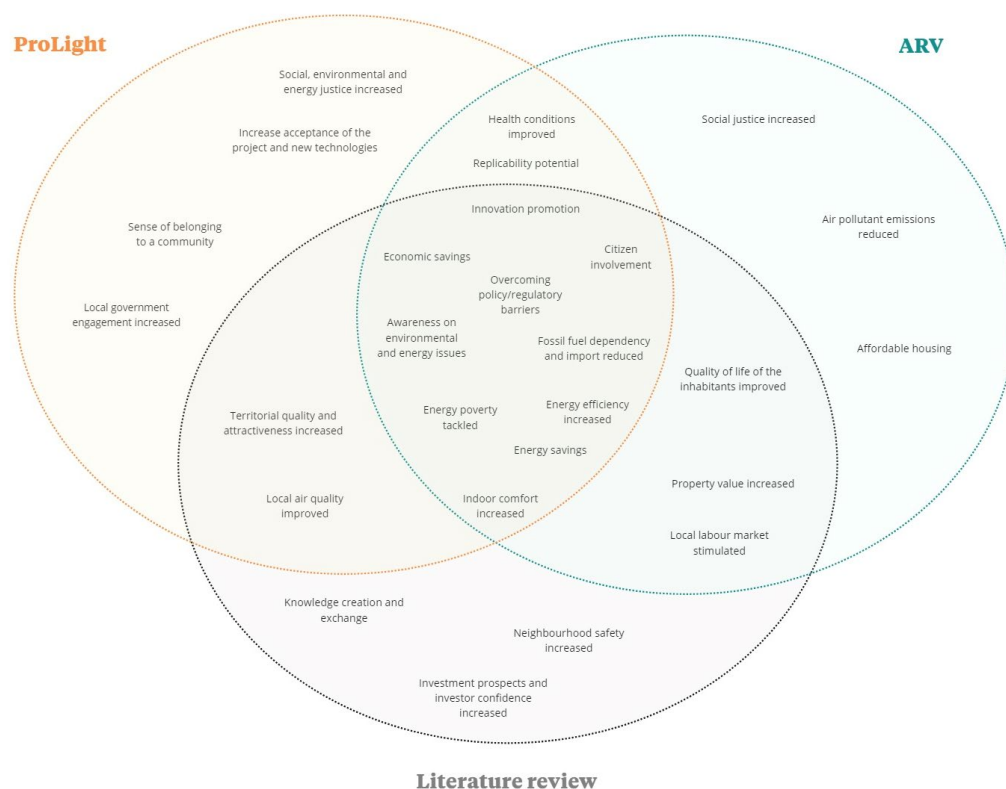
ProLight

ARV

Social, environmental and energy justice increased

Increase acceptance of the project and new technologies

Sense of belonging to a community

Local government engagement increased

Health conditions improved

Replicability potential

Social justice increased

Air pollutant emissions reduced

Affordable housing

Innovation promotion

Economic savings

Citizen involvement

Overcoming policy/regulatory barriers

Awareness on environmental and energy issues

Fossil fuel dependency and import reduced

Quality of life of the inhabitants improved

Territorial quality and attractiveness increased

Energy poverty tackled

Energy efficiency increased

Energy savings

Local air quality improved

Indoor comfort increased

Property value increased

Local labour market stimulated

Knowledge creation and exchange

Neighbourhood safety increased

Investment prospects and investor confidence increased

Literature review